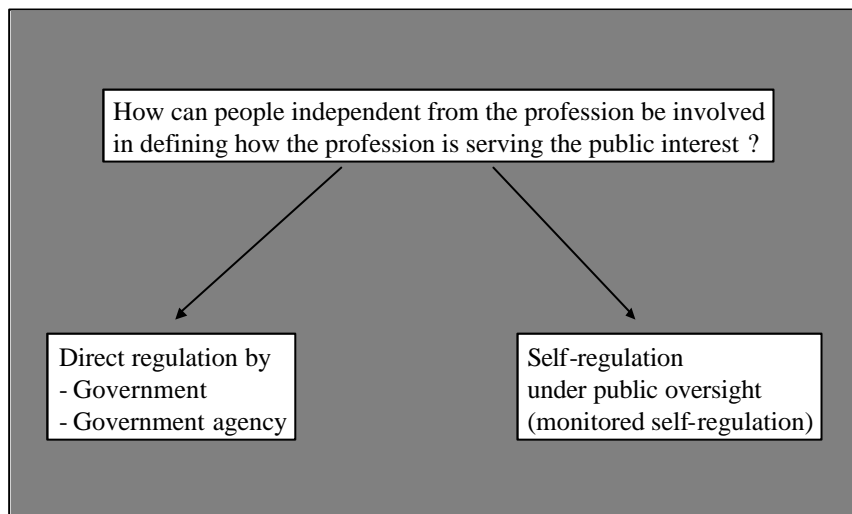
How can people independent from the profession be involved in defining how the profession is serving the public interest ?

Direct regulation by
- Government
- Government agency

Self-regulation
under public oversight
(monitored self-regulation)